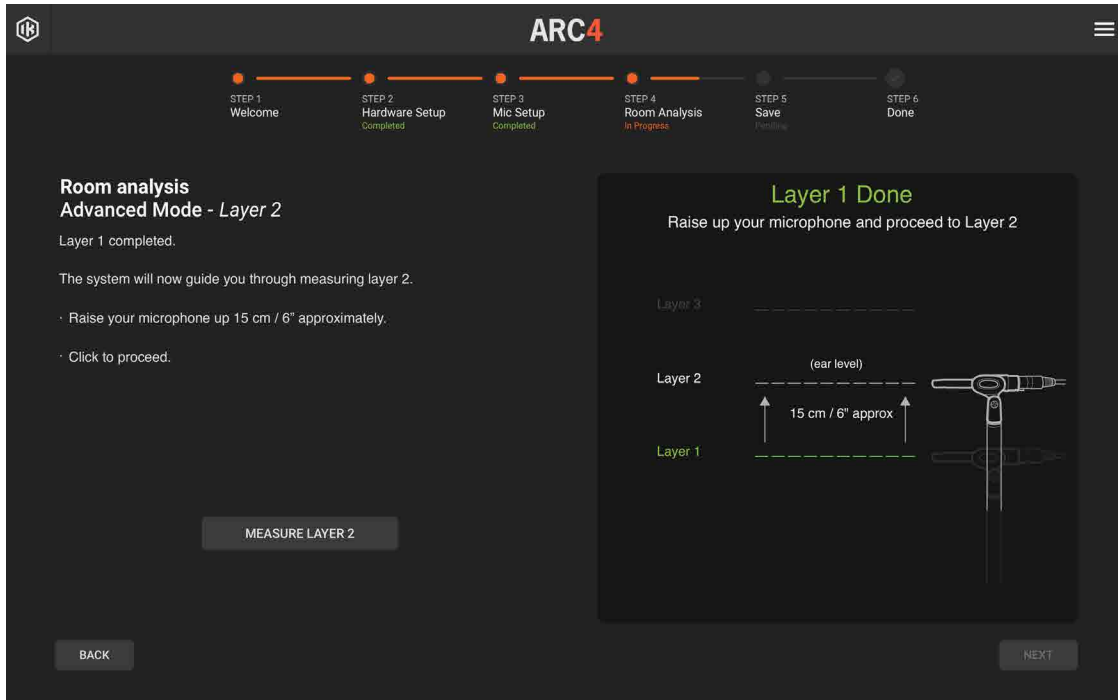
ARC4

STEP 1
Welcome

STEP 2
Hardware Setup
Completed

STEP 3
Mic Setup
Completed

STEP 4
Room Analysis
In Progress

STEP 5
Save
Pending

STEP 6
Done

Room analysis
Advanced Mode - *Layer 2*

Layer 1 completed.

The system will now guide you through measuring layer 2.

· Raise your microphone up 15 cm / 6" approximately.

· Click to proceed.

MEASURE LAYER 2

Layer 1 Done
Raise up your microphone and proceed to Layer 2

Layer 3

(ear level)
Layer 2

15 cm / 6" approx

Layer 1

BACK

NEXT